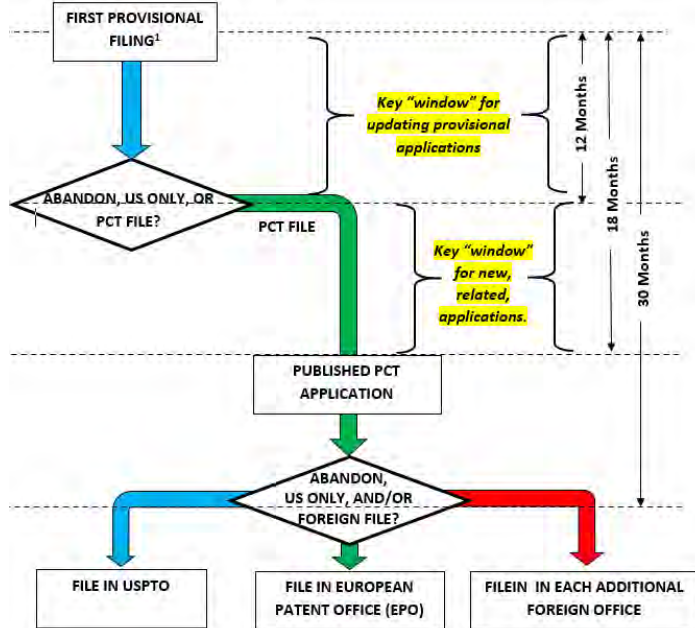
FIRST PROVISIONAL FILING$^1$

Key "window" for updating provisional applications

12 Months

18 Months

30 Months

ABANDON, US ONLY, OR PCT FILE?

PCT FILE

Key "window" for new, related, applications.

PUBLISHED PCT APPLICATION

ABANDON, US ONLY, AND/OR FOREIGN FILE?

FILE IN USPTO

FILE IN EUROPEAN PATENT OFFICE (EPO)

FILEIN IN EACH ADDITIONAL FOREIGN OFFICE